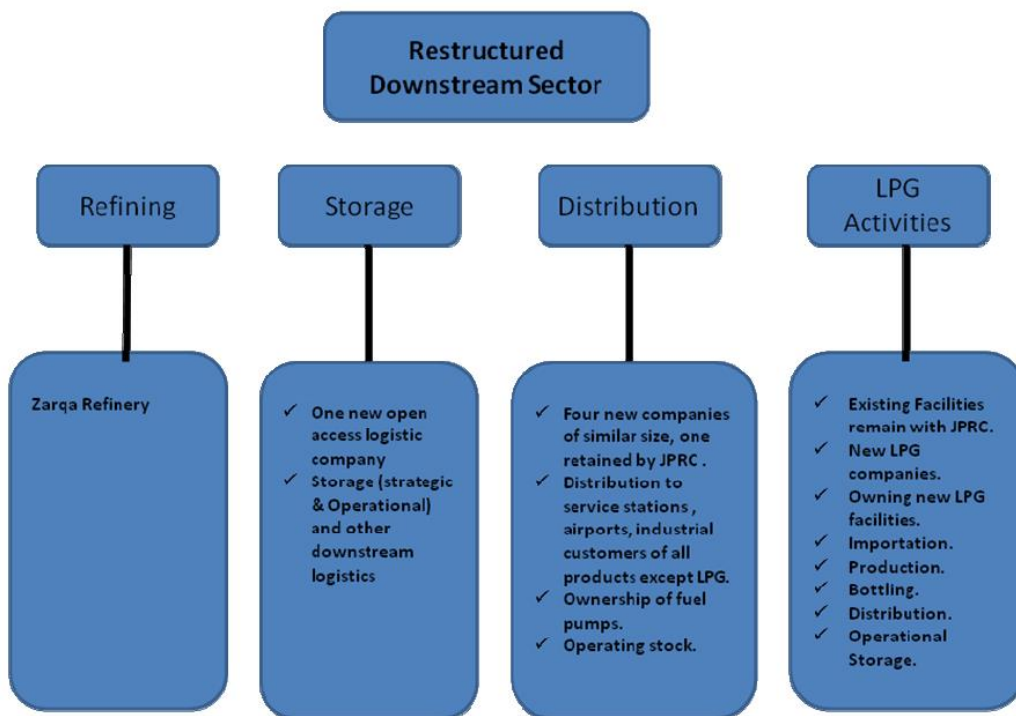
Restructured Downstream Sector

Refining

Storage

Distribution

LPG Activities

Zarqa Refinery

✓ One new open access logistic company
✓ Storage (strategic & Operational) and other downstream logistics

✓ Four new companies of similar size, one retained by JPRC .
✓ Distribution to service stations , airports, industrial customers of all products except LPG.
✓ Ownership of fuel pumps.
✓ Operating stock.

✓ Existing Facilities remain with JPRC.
✓ New LPG companies.
✓ Owning new LPG facilities.
✓ Importation.
✓ Production.
✓ Bottling.
✓ Distribution.
✓ Operational Storage.